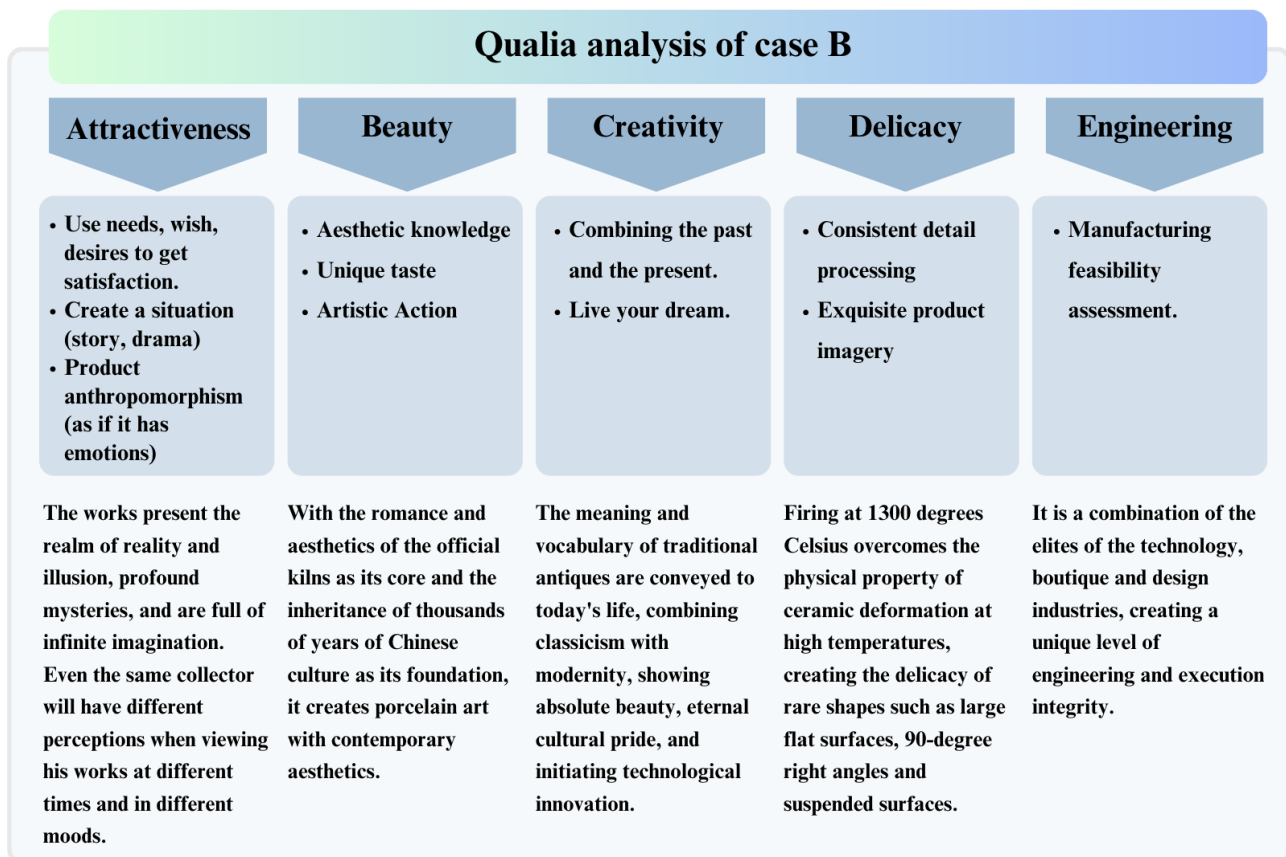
Qualia analysis of case B

Attractiveness

• Use needs, wish, desires to get satisfaction.
• Create a situation (story, drama)
• Product anthropomorphism (as if it has emotions)

The works present the realm of reality and illusion, profound mysteries, and are full of infinite imagination. Even the same collector will have different perceptions when viewing his works at different times and in different moods.

Beauty

• Aesthetic knowledge
• Unique taste
• Artistic Action

With the romance and aesthetics of the official kilns as its core and the inheritance of thousands of years of Chinese culture as its foundation, it creates porcelain art with contemporary aesthetics.

Creativity

• Combining the past and the present.
• Live your dream.

The meaning and vocabulary of traditional antiques are conveyed to today's life, combining classicism with modernity, showing absolute beauty, eternal cultural pride, and initiating technological innovation.

Delicacy

• Consistent detail processing
• Exquisite product imagery

Firing at 1300 degrees Celsius overcomes the physical property of ceramic deformation at high temperatures, creating the delicacy of rare shapes such as large flat surfaces, 90-degree right angles and suspended surfaces.

Engineering

• Manufacturing feasibility assessment.

It is a combination of the elites of the technology, boutique and design industries, creating a unique level of engineering and execution integrity.